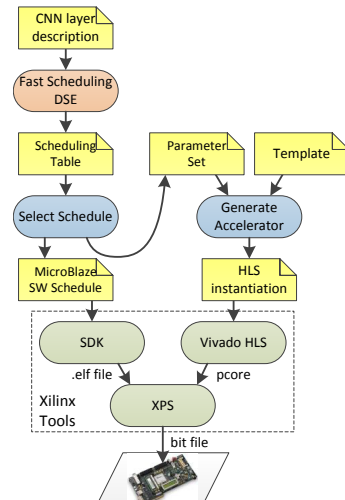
CNN layer description

Fast Scheduling DSE

Scheduling Table

Parameter Set

Template

Select Schedule

Generate Accelerator

MicroBlaze SW Schedule

HLS instantiation

SDK

Vivado HLS

.elf file

pcore

Xilinx Tools

XPS

bit file